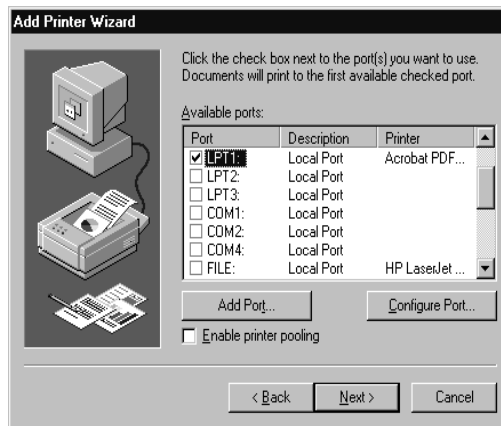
Add Printer Wizard

Click the check box next to the port(s) you want to use. Documents will print to the first available checked port.

Available ports:

| Port | Description | Printer |
|---|---|---|
| ☑ LPT1: | Local Port | Acrobat PDF... |
| ☐ LPT2: | Local Port | |
| ☐ LPT3: | Local Port | |
| ☐ COM1: | Local Port | |
| ☐ COM2: | Local Port | |
| ☐ COM4: | Local Port | |
| ☐ FILE: | Local Port | HP LaserJet ... |

Add Port...

Configure Port...

☐ Enable printer pooling

< Back

Next >

Cancel